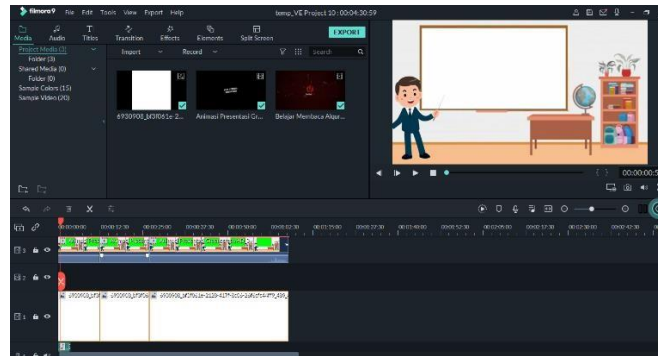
filmora9 File Edit Tools View Export Help

temp_VE Project 10 : 00:04:30:59

Media Audio Titles Transition Effects Elements Split Screen EXPORT

Project Media (3)
Folder (3)
Shared Media (0)
Folder (0)
Sample Colors (15)
Sample Video (20)

Import Record Search

6930908_bf3f061e-2... Animasi Presentasi Gr... Belajar Membaca Algur...

00:00:00:5

00:00:00:00 00:00:12:30 00:00:25:00 00:00:37:30 00:00:50:00 00:01:02:30 00:01:15:00 00:01:27:30 00:01:40:00 00:01:52:30 00:02:05:00 00:02:17:30 00:02:30:00 00:02:42:30

2 3 1

6930908_bf3f 6930908_bf3f06 6930908_bf3f061e-2120-417f-1c1c-1a4cfc4-ff9_69_